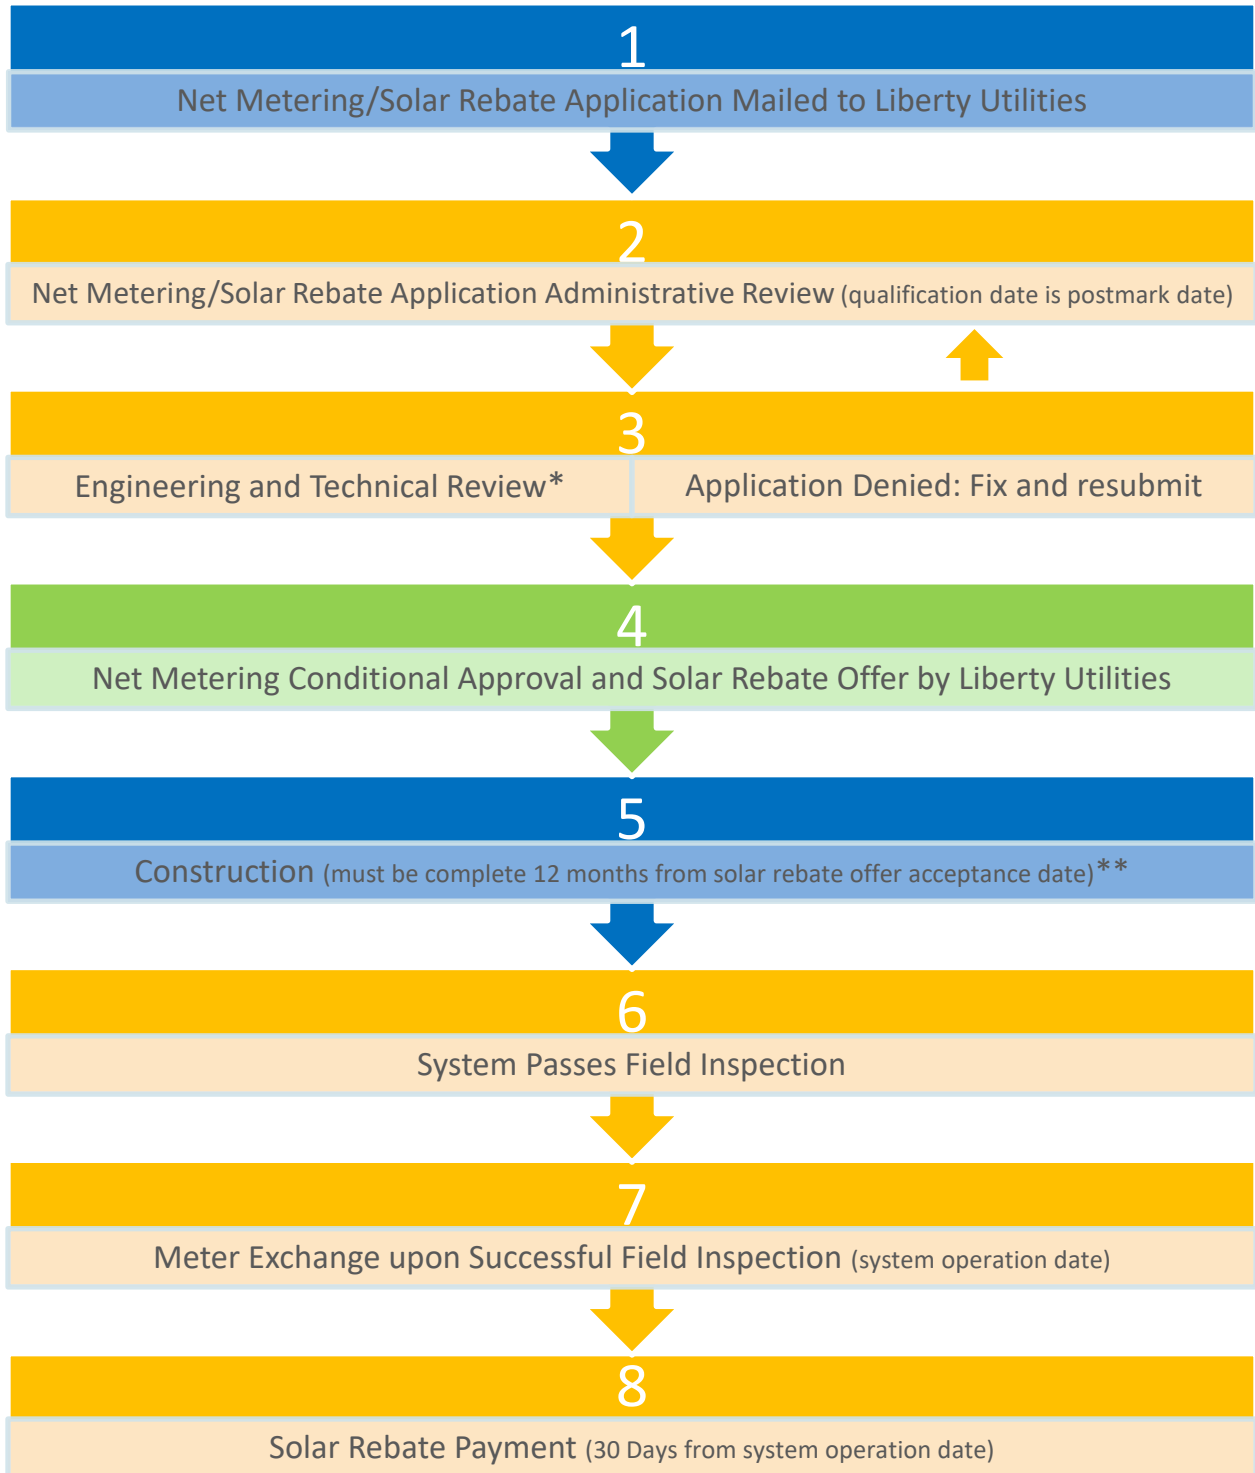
1

Net Metering/Solar Rebate Application Mailed to Liberty Utilities

2

Net Metering/Solar Rebate Application Administrative Review (qualification date is postmark date)

3

Engineering and Technical Review*

Application Denied: Fix and resubmit

4

Net Metering Conditional Approval and Solar Rebate Offer by Liberty Utilities

5

Construction (must be complete 12 months from solar rebate offer acceptance date)**

6

System Passes Field Inspection

7

Meter Exchange upon Successful Field Inspection (system operation date)

8

Solar Rebate Payment (30 Days from system operation date)